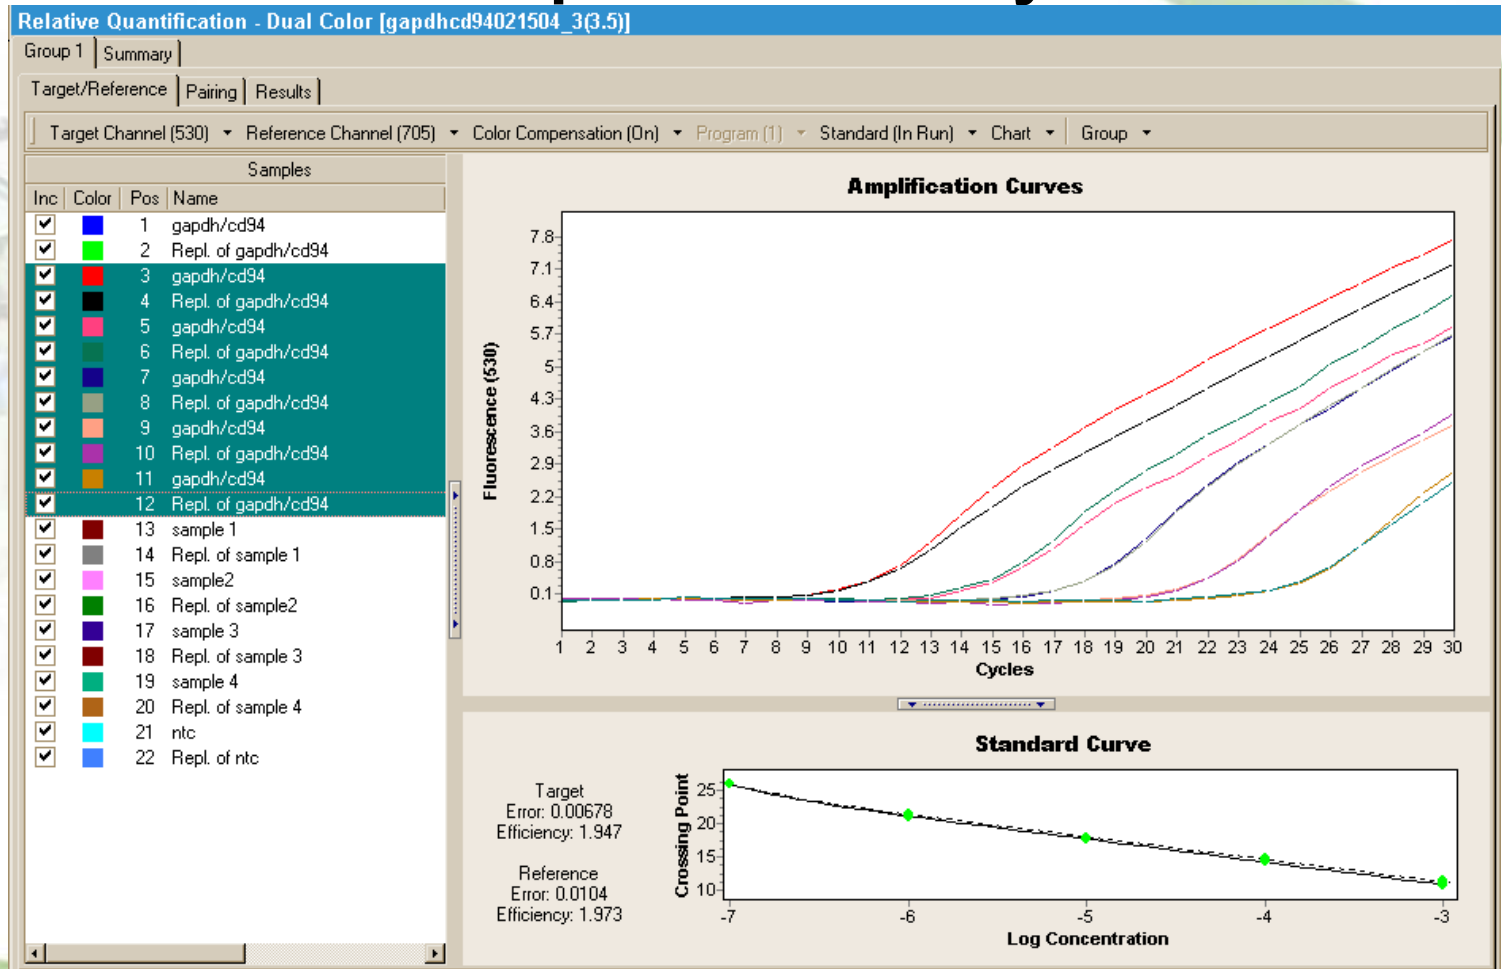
Relative Quantification - Dual Color [gapdhcd94021504_3(3.5)]

Group 1 | Summary

Target/Reference | Pairing | Results

Target Channel (530) ▾ Reference Channel (705) ▾ Color Compensation (On) ▾ Program (1) ▾ Standard (In Run) ▾ Chart ▾ Group ▾

Samples

| Inc | Color | Pos | Name |
|---|---|---|---|
| ☑ | | 1 | gapdh/cd94 |
| ☑ | | 2 | Repl. of gapdh/cd94 |
| ☑ | | 3 | gapdh/cd94 |
| ☑ | | 4 | Repl. of gapdh/cd94 |
| ☑ | | 5 | gapdh/cd94 |
| ☑ | | 6 | Repl. of gapdh/cd94 |
| ☑ | | 7 | gapdh/cd94 |
| ☑ | | 8 | Repl. of gapdh/cd94 |
| ☑ | | 9 | gapdh/cd94 |
| ☑ | | 10 | Repl. of gapdh/cd94 |
| ☑ | | 11 | gapdh/cd94 |
| ☑ | | 12 | Repl. of gapdh/cd94 |
| ☑ | | 13 | sample 1 |
| ☑ | | 14 | Repl. of sample 1 |
| ☑ | | 15 | sample2 |
| ☑ | | 16 | Repl. of sample2 |
| ☑ | | 17 | sample 3 |
| ☑ | | 18 | Repl. of sample 3 |
| ☑ | | 19 | sample 4 |
| ☑ | | 20 | Repl. of sample 4 |
| ☑ | | 21 | ntc |
| ☑ | | 22 | Repl. of ntc |

Amplification Curves

Fluorescence (530)

7.8 7.1 6.4 5.7 5 4.3 3.6 2.9 2.2 1.5 0.8 0.1

1 2 3 4 5 6 7 8 9 10 11 12 13 14 15 16 17 18 19 20 21 22 23 24 25 26 27 28 29 30

Cycles

Standard Curve

Target
Error: 0.00678
Efficiency: 1.947

Reference
Error: 0.0104
Efficiency: 1.973

Crossing Point

25 20 15 10

-7 -6 -5 -4 -3

Log Concentration